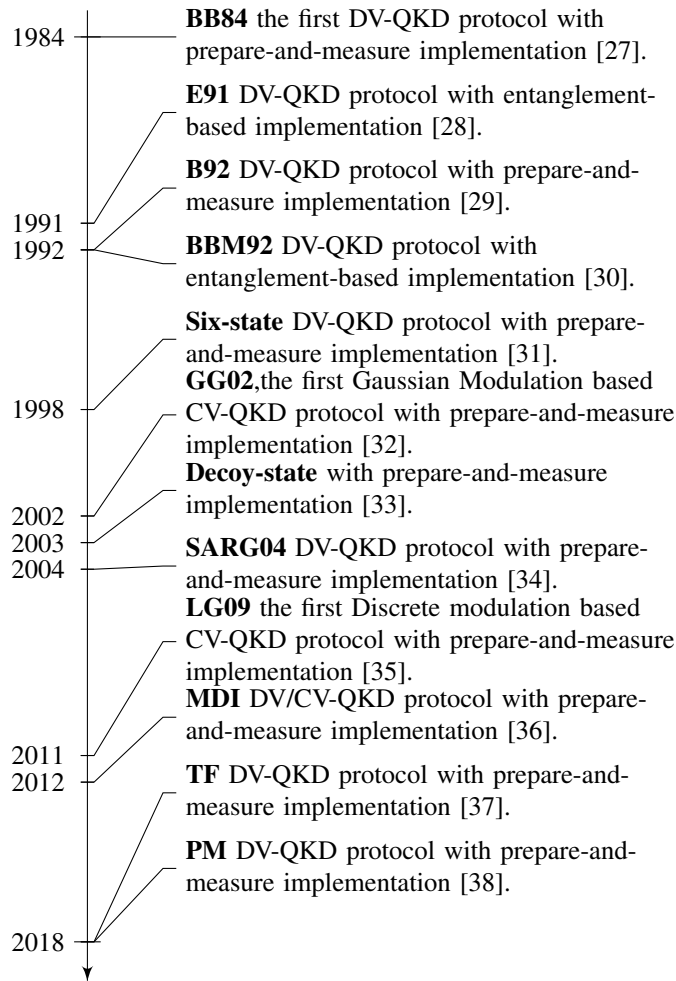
1984

**BB84** the first DV-QKD protocol with prepare-and-measure implementation [27].

**E91** DV-QKD protocol with entanglement-based implementation [28].

**B92** DV-QKD protocol with prepare-and-measure implementation [29].

1991
1992

**BBM92** DV-QKD protocol with entanglement-based implementation [30].

**Six-state** DV-QKD protocol with prepare-and-measure implementation [31].

1998

**GG02**,the first Gaussian Modulation based CV-QKD protocol with prepare-and-measure implementation [32].

**Decoy-state** with prepare-and-measure implementation [33].

2002
2003
2004

**SARG04** DV-QKD protocol with prepare-and-measure implementation [34].

**LG09** the first Discrete modulation based CV-QKD protocol with prepare-and-measure implementation [35].

**MDI** DV/CV-QKD protocol with prepare-and-measure implementation [36].

2011
2012

**TF** DV-QKD protocol with prepare-and-measure implementation [37].

**PM** DV-QKD protocol with prepare-and-measure implementation [38].

2018